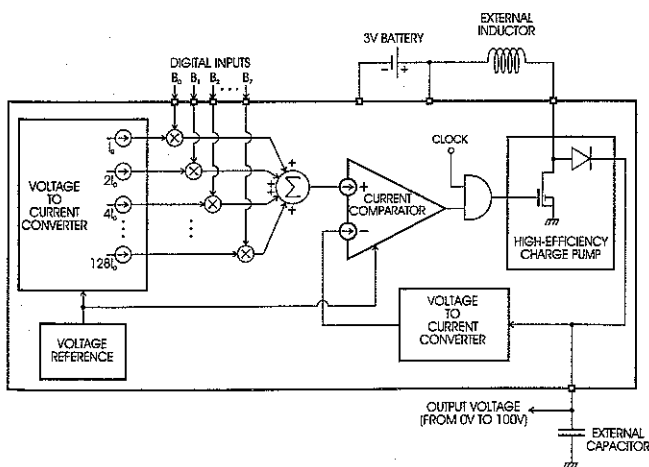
DIGITAL INPUTS
$B_0$ $B_1$ $B_2$ $B_7$
3V BATTERY
EXTERNAL INDUCTOR
VOLTAGE TO CURRENT CONVERTER
$I_0$
$2I_0$
$4I_0$
$128I_0$
CLOCK
CURRENT COMPARATOR
HIGH-EFFICIENCY CHARGE PUMP
VOLTAGE REFERENCE
VOLTAGE TO CURRENT CONVERTER
OUTPUT VOLTAGE (FROM 0V TO 100V)
EXTERNAL CAPACITOR